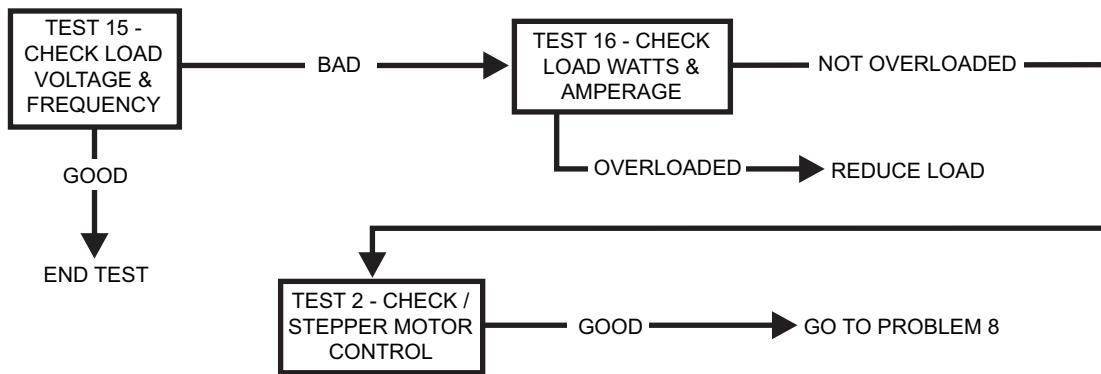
TEST 15 - CHECK LOAD VOLTAGE & FREQUENCY

BAD

TEST 16 - CHECK LOAD WATTS & AMPERAGE

NOT OVERLOADED

GOOD

OVERLOADED

REDUCE LOAD

END TEST

TEST 2 - CHECK / STEPPER MOTOR CONTROL

GOOD

GO TO PROBLEM 8